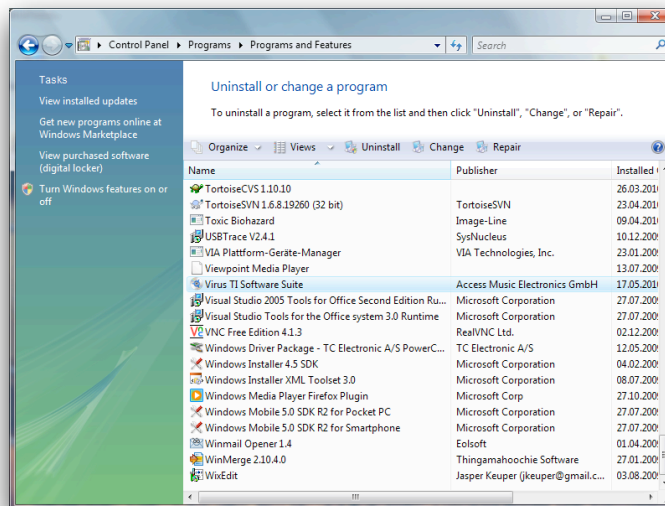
Control Panel ▸ Programs ▸ Programs and Features

Search

Tasks

View installed updates

Get new programs online at Windows Marketplace

View purchased software (digital locker)

Turn Windows features on or off

Uninstall or change a program

To uninstall a program, select it from the list and then click "Uninstall", "Change", or "Repair".

Organize | Views | Uninstall | Change | Repair

| Name | Publisher | Installed |
|---|---|---|
| TortoiseCVS 1.10.10 | | 26.03.201 |
| TortoiseSVN 1.6.8.19260 (32 bit) | TortoiseSVN | 23.04.201 |
| Toxic Biohazard | Image-Line | 09.04.201 |
| USBTrace V2.4.1 | SysNucleus | 10.12.200 |
| VIA Plattform-Geräte-Manager | VIA Technologies, Inc. | 23.01.200 |
| Viewpoint Media Player | | 13.07.200 |
| Virus TI Software Suite | Access Music Electronics GmbH | 17.05.201 |
| Visual Studio 2005 Tools for Office Second Edition Ru... | Microsoft Corporation | 27.07.200 |
| Visual Studio Tools for the Office system 3.0 Runtime | Microsoft Corporation | 27.07.200 |
| VNC Free Edition 4.1.3 | RealVNC Ltd. | 02.12.200 |
| Windows Driver Package - TC Electronic A/S PowerC... | TC Electronic A/S | 12.05.200 |
| Windows Installer 4.5 SDK | Microsoft Corporation | 04.02.200 |
| Windows Installer XML Toolset 3.0 | Microsoft Corporation | 08.07.200 |
| Windows Media Player Firefox Plugin | Microsoft Corp | 27.10.200 |
| Windows Mobile 5.0 SDK R2 for Pocket PC | Microsoft Corporation | 27.07.200 |
| Windows Mobile 5.0 SDK R2 for Smartphone | Microsoft Corporation | 27.07.200 |
| Winmail Opener 1.4 | Eolsoft | 01.04.200 |
| WinMerge 2.10.4.0 | Thingamahoochie Software | 27.01.200 |
| WixEdit | Jasper Keuper (jkeuper@gmail.c... | 03.08.200 |